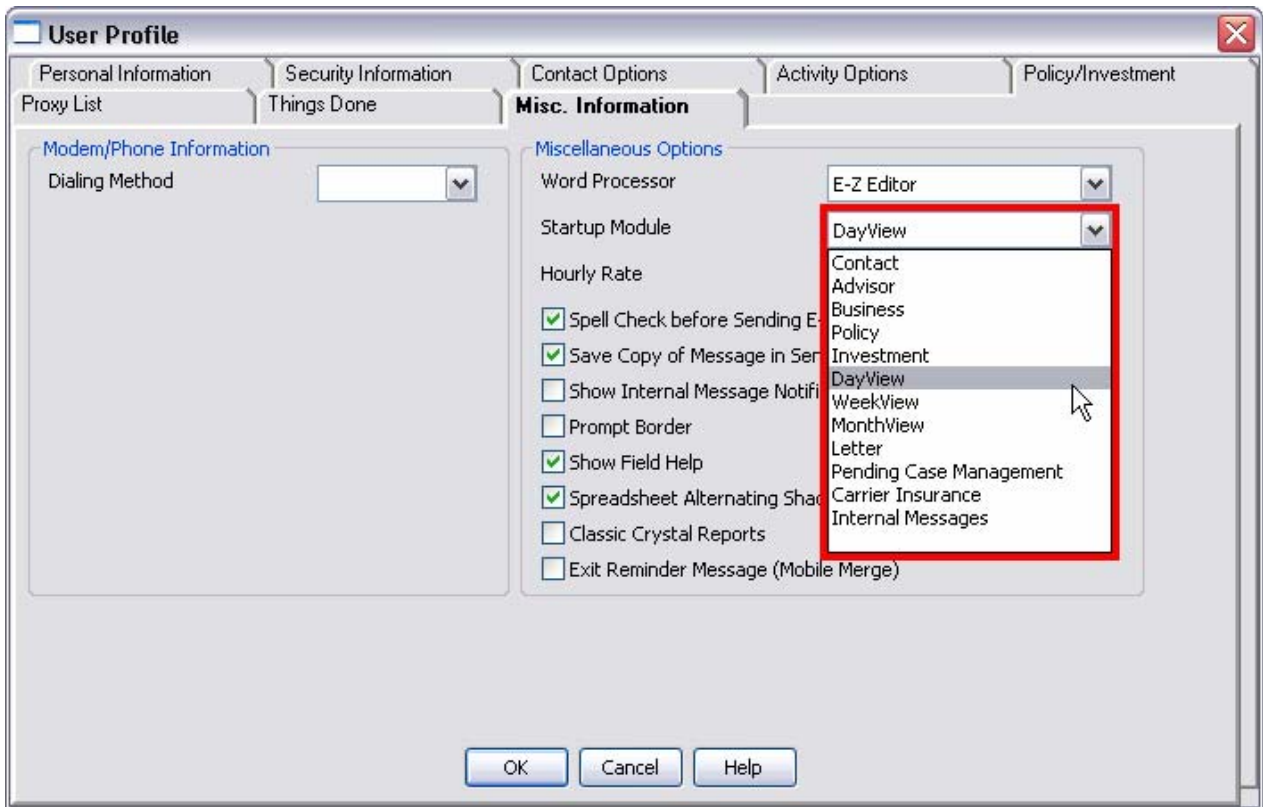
User Profile

Personal Information
Security Information
Contact Options
Activity Options
Policy/Investment
Proxy List
Things Done
Misc. Information

Modem/Phone Information
Dialing Method

Miscellaneous Options
Word Processor
E-Z Editor
Startup Module
DayView
Hourly Rate
Spell Check before Sending E-
Save Copy of Message in Ser
Show Internal Message Notifi
Prompt Border
Show Field Help
Spreadsheet Alternating Shad
Classic Crystal Reports
Exit Reminder Message (Mobile Merge)

Contact
Advisor
Business
Policy
Investment
DayView
WeekView
MonthView
Letter
Pending Case Management
Carrier Insurance
Internal Messages

OK
Cancel
Help